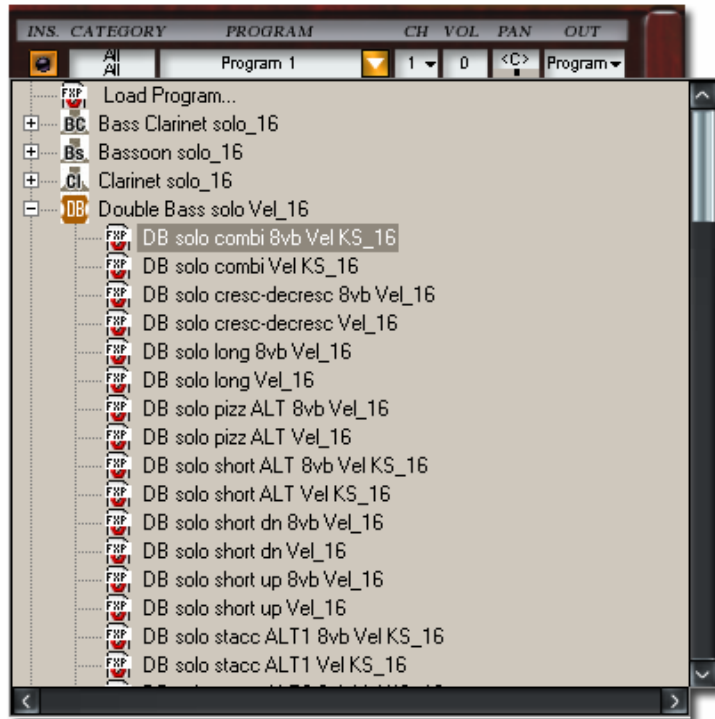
INS. CATEGORY PROGRAM CH VOL PAN OUT

All
All

Program 1

1

0

<C>

Program

FXP Load Program...

BC Bass Clarinet solo_16

Bs Bassoon solo_16

Cl Clarinet solo_16

DB Double Bass solo Vel_16

FXP DB solo combi 8vb Vel KS_16

FXP DB solo combi Vel KS_16

FXP DB solo cresc-decresc 8vb Vel_16

FXP DB solo cresc-decresc Vel_16

FXP DB solo long 8vb Vel_16

FXP DB solo long Vel_16

FXP DB solo pizz ALT 8vb Vel_16

FXP DB solo pizz ALT Vel_16

FXP DB solo short ALT 8vb Vel KS_16

FXP DB solo short ALT Vel KS_16

FXP DB solo short dn 8vb Vel_16

FXP DB solo short dn Vel_16

FXP DB solo short up 8vb Vel_16

FXP DB solo short up Vel_16

FXP DB solo stacc ALT1 8vb Vel KS_16

FXP DB solo stacc ALT1 Vel KS_16

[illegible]